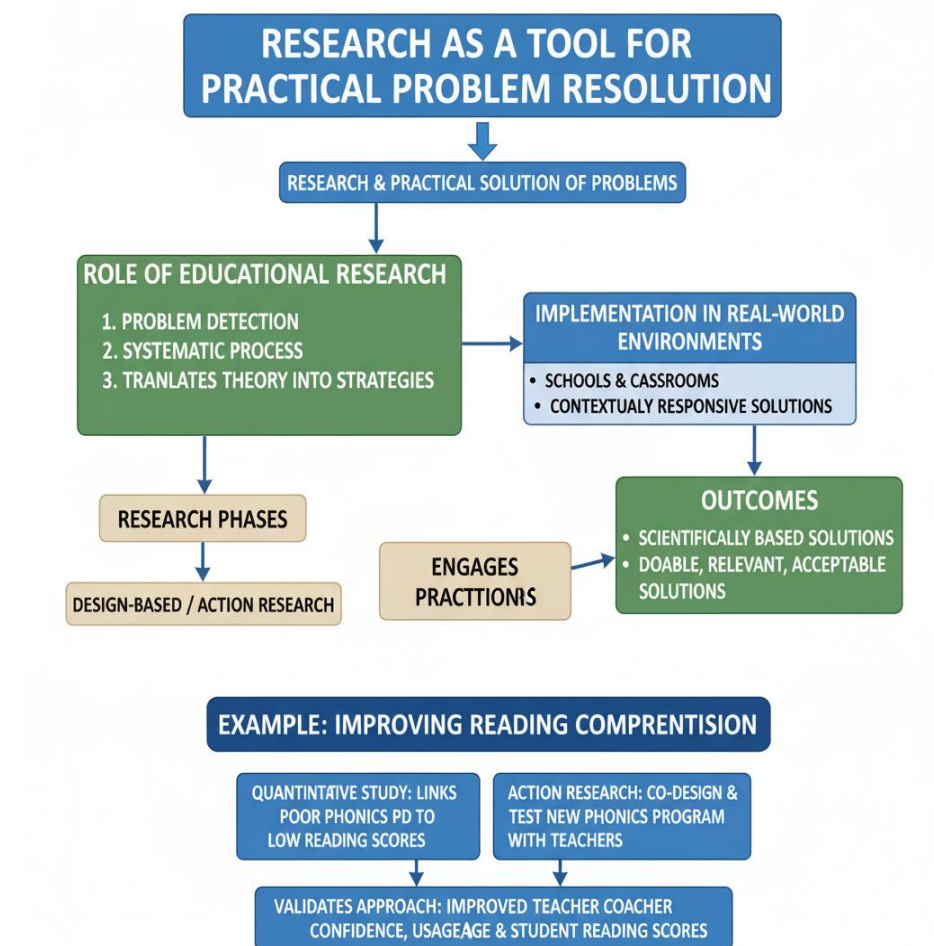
RESEARCH AS A TOOL FOR PRACTICAL PROBLEM RESOLUTION

RESEARCH & PRACTICAL SOLUTION OF PROBLEMS

ROLE OF EDUCATIONAL RESEARCH
1. PROBLEM DETECTION
2. SYSTEMATIC PROCESS
3. TRANLATES THEORY INTO STRATEGIES

IMPLEMENTATION IN REAL-WORLD ENVIRONMENTS
• SCHOOLS & CASSROOMS
• CONTEXTUALY RESPONSIVE SOLUTIONS

RESEARCH PHASES

DESIGN-BASED / ACTION RESEARCH

ENGAGES PRACTTIONIS

OUTCOMES
• SCIENTIFICALLY BASED SOLUTIONS
• DOABLE, RELEVANT, ACCEPTABLE SOLUTIONS

EXAMPLE: IMPROVING READING COMPRENTISION

QUANTINTATIVE STUDY: LINKS POOR PHONICS PD TO LOW READING SCORES

ACTION RESEARCH: CO-DESIGN & TEST NEW PHONICS PROGRAM WITH TEACHERS

VALIDATES APPROACH: IMPROVED TEACHER COACHER CONFIDENCE, USAGEAGE & STUDENT READING SCORES